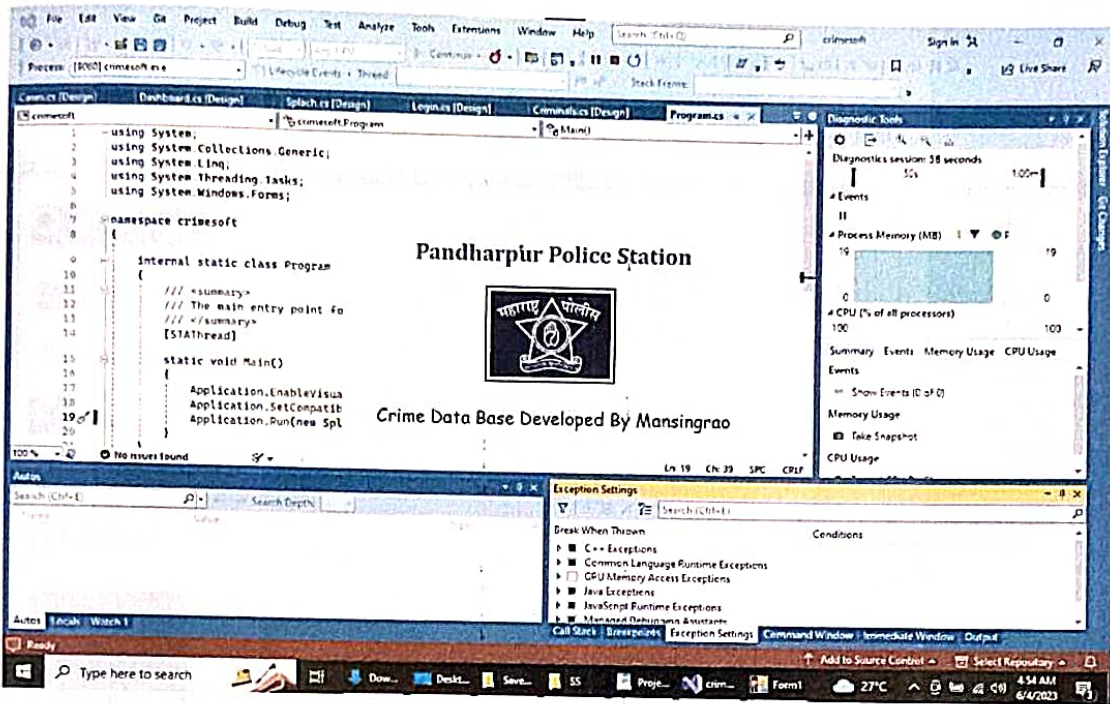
File Edit View Git Project Build Debug Test Analyze Tools Extensions Window Help Search (Ctrl+Q) crimesoft Sign in

Process: [9060] crimesoft.exe Lifecycle Events Thread Continue Stack Frame Live Share

Cases.cs [Design] Dashboard.cs [Design] Splach.cs [Design] Login.cs [Design] Criminals.cs [Design] Program.cs

crimesoft crimesoft.Program Main()

1 using System;
2 using System.Collections.Generic;
3 using System.Linq;
4 using System.Threading.Tasks;
5 using System.Windows.Forms;
6
7 namespace crimesoft
8 {
9 internal static class Program
10 {
11 /// <summary>
12 /// The main entry point fo
13 /// </summary>
14 [STAThread]
15 static void Main()
16 {
17 Application.EnableVisua
18 Application.SetCompatib
19 Application.Run(new Spl
20 }

Pandharpur Police Station

महाराष्ट्र पोलीस

Crime Data Base Developed By Mansingrao

100 % No issues found Ln: 19 Ch: 39 SPC CRLF

Diagnostic Tools
Diagnostics session: 58 seconds
50s 1:00m
Events
Process Memory (MB)
19 19
0 0
CPU (% of all processors)
100 100
Summary Events Memory Usage CPU Usage
Events
Show Events (0 of 0)
Memory Usage
Take Snapshot
CPU Usage

Solution Explorer Git Changes

Autos
Search (Ctrl+E) Search Depth:
Name Value Type

Autos Locals Watch 1

Exception Settings
Search (Ctrl+E)
Break When Thrown Conditions
C++ Exceptions
Common Language Runtime Exceptions
GPU Memory Access Exceptions
Java Exceptions
JavaScript Runtime Exceptions
Managed Debugging Assistants

Call Stack Breakpoints Exception Settings Command Window Immediate Window Output

Ready Add to Source Control Select Repository

Type here to search Dow... Deskt... Save... SS Proje... crim... Form1 27°C 4:54 AM 6/4/2023